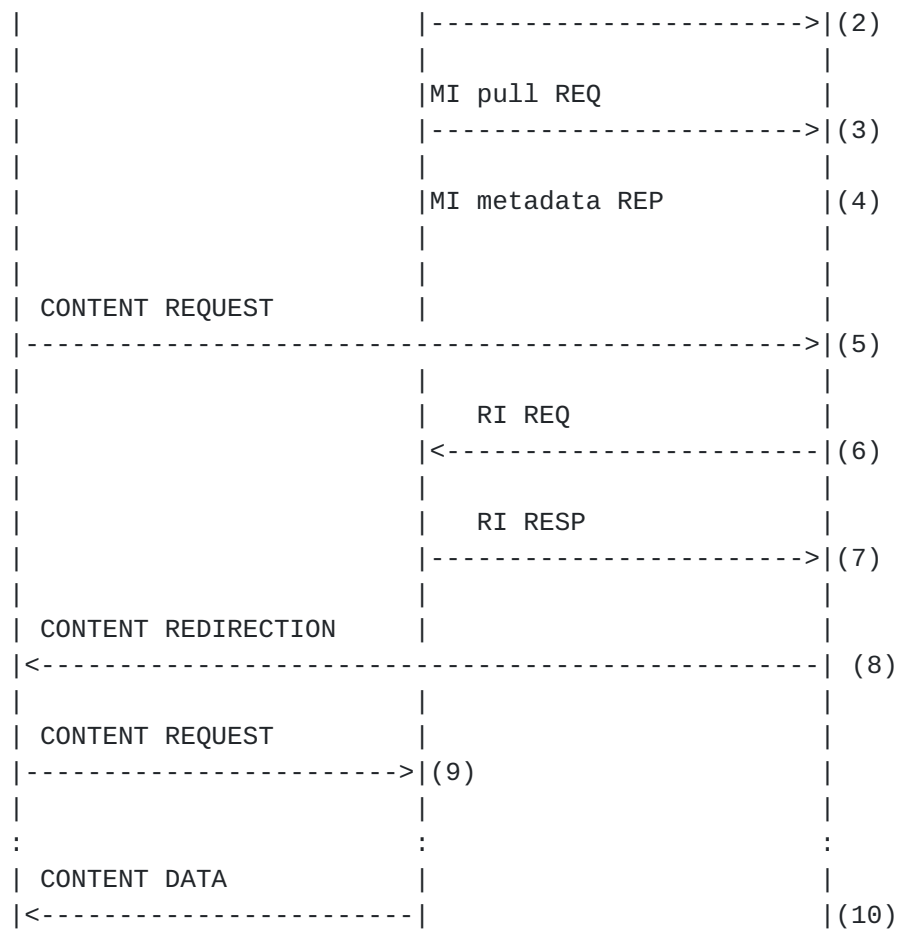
|                     |------------------------>|(2)
|                     |                         |
|                     |MI pull REQ              |
|                     |------------------------>|(3)
|                     |                         |
|                     |MI metadata REP          |(4)
|                     |                         |
|                     |                         |
| CONTENT REQUEST     |                         |
|---------------------------------------------->|(5)
|                     |                         |
|                     |   RI REQ                |
|                     |<------------------------|(6)
|                     |                         |
|                     |   RI RESP               |
|                     |------------------------>|(7)
|                     |                         |
| CONTENT REDIRECTION |                         |
|<----------------------------------------------| (8)
|                     |                         |
| CONTENT REQUEST     |                         |
|-------------------->|(9)                      |
|                     |                         |
:                     :                         :
| CONTENT DATA        |                         |
|<--------------------|                         |(10)